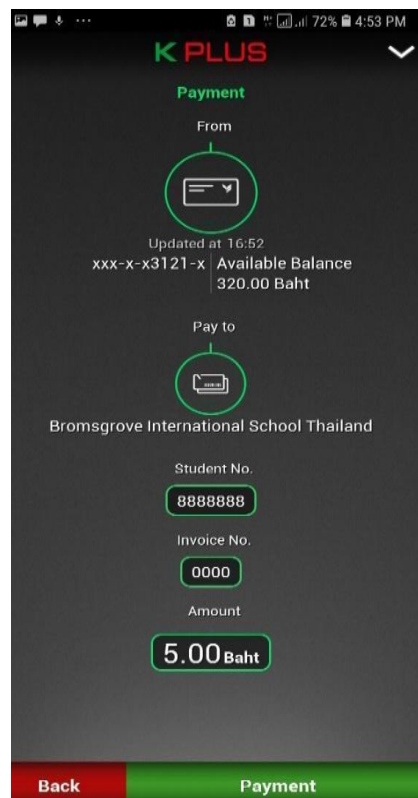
72% 4:53 PM

K PLUS

Payment

From

Updated at 16:52
xxx-x-x3121-x | Available Balance
320.00 Baht

Pay to

Bromsgrove International School Thailand

Student No.
8888888

Invoice No.
0000

Amount
5.00 Baht

Back
Payment